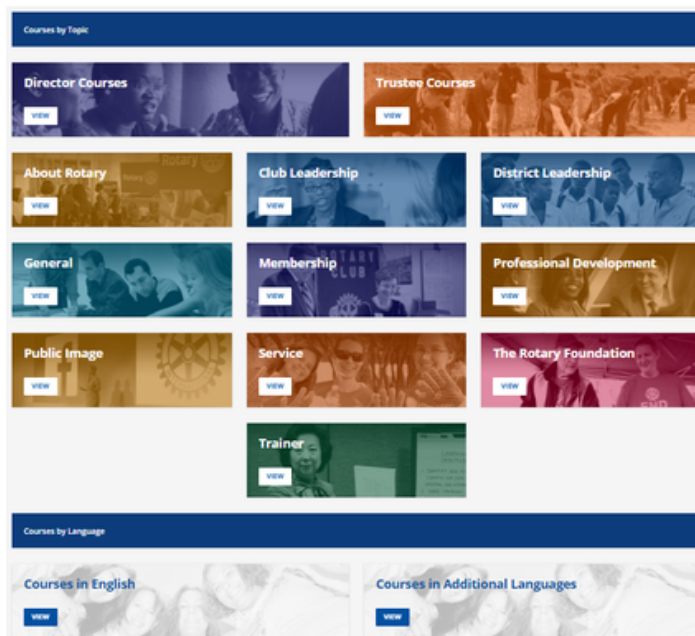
Courses by Topic

Director Courses
VIEW

Trustee Courses
VIEW

About Rotary
VIEW

Club Leadership
VIEW

District Leadership
VIEW

General
VIEW

Membership
VIEW

Professional Development
VIEW

Public Image
VIEW

Service
VIEW

The Rotary Foundation
VIEW

Trainer
VIEW

Courses by Language

Courses in English
VIEW

Courses in Additional Languages
VIEW